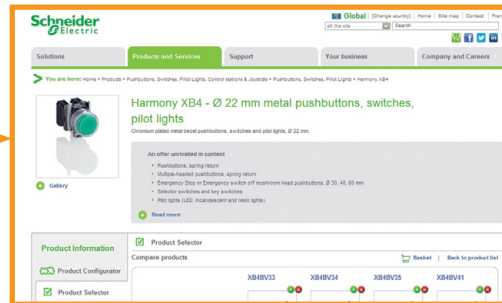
Schneider Electric

Global [Change country] | Home | Site map | Contact | Pr

all the site Search

Solutions | Products and Services | Support | Your business | Company and Careers

You are here: Home > Products > Pushbuttons, Switches, Pilot Lights, Control stations & Joysticks > Pushbuttons, Switches, Pilot Lights > Harmony XB4

Harmony XB4 - Ø 22 mm metal pushbuttons, switches, pilot lights

Chromium plated metal bezel pushbuttons, switches and pilot lights, Ø 22 mm.

Gallery

An offer unrivalled in content

- Pushbuttons, spring return
- Multiple-headed pushbuttons, spring return
- Emergency Stop or Emergency switch off mushroom head pushbuttons, Ø 30, 40, 60 mm
- Selector switches and key switches
- Pilot lights (LED, incandescent and neon lights)

Read more

Product Information

Product Configurator

Product Selector

Product Selector

Compare products

Basket | Back to product list

XB4BV33 | XB4BV34 | XB4BV35 | XB4BV41